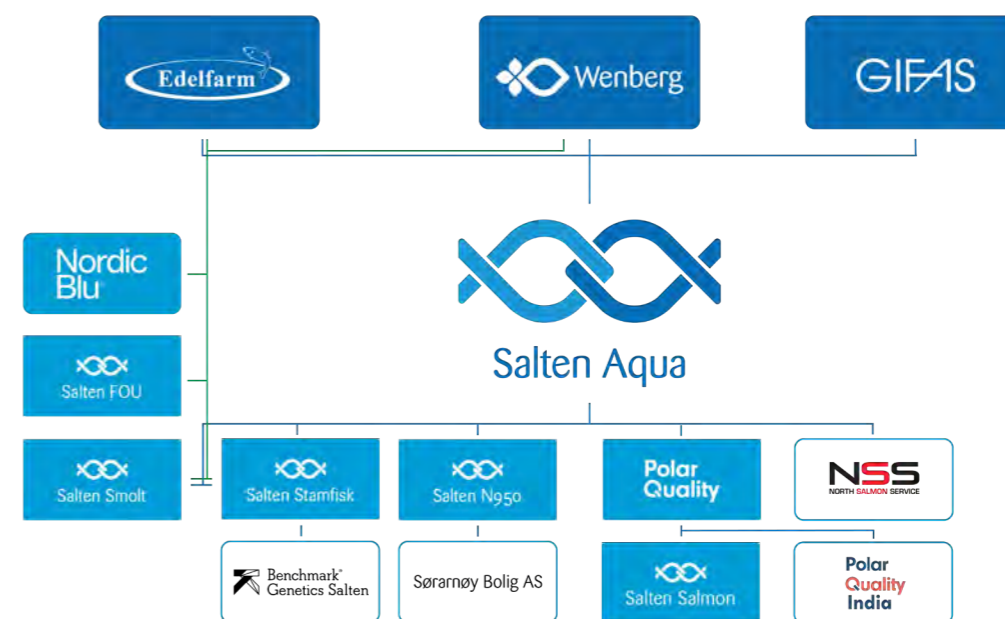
Edelfarm

Wenberg

GIFAS

Nordic Blu

Salten FOU

Salten Smolt

Salten Aqua

Salten Stamfisk

Salten N950

Polar Quality

NSS NORTH SALMON SERVICE

Benchmark Genetics Salten

Sørarnøy Bolig AS

Salten Salmon

Polar Quality India